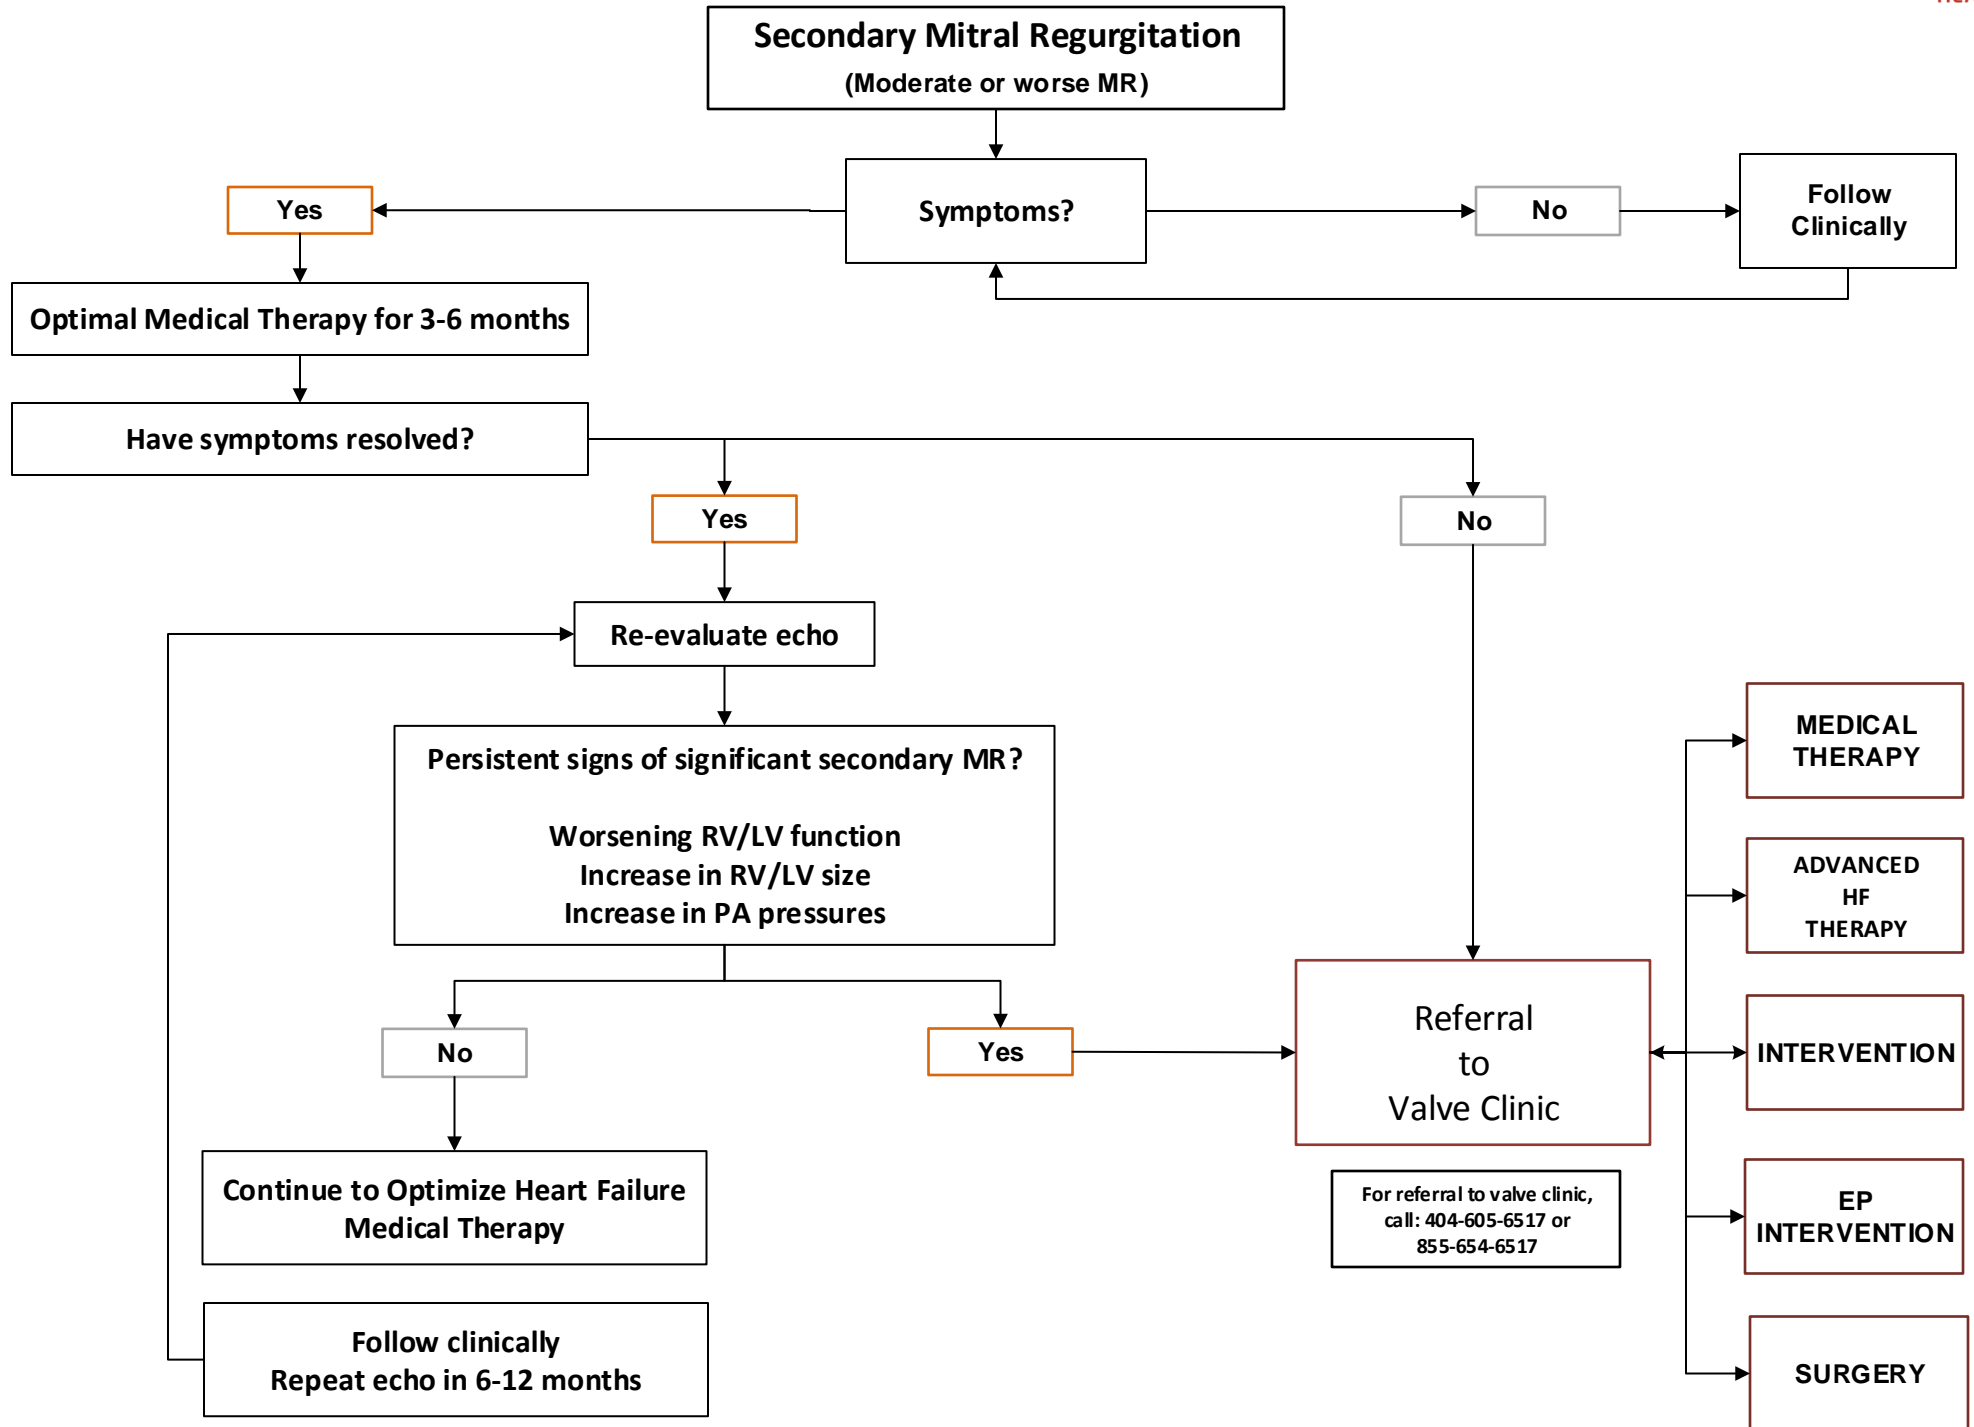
Secondary Mitral Regurgitation
(Moderate or worse MR)

Symptoms?

Yes

No

Follow Clinically

Optimal Medical Therapy for 3-6 months

Have symptoms resolved?

Yes

No

Re-evaluate echo

Persistent signs of significant secondary MR?

Worsening RV/LV function
Increase in RV/LV size
Increase in PA pressures

No

Yes

Continue to Optimize Heart Failure Medical Therapy

Follow clinically
Repeat echo in 6-12 months

Referral to Valve Clinic

For referral to valve clinic, call: 404-605-6517 or 855-654-6517

MEDICAL THERAPY

ADVANCED HF THERAPY

INTERVENTION

EP INTERVENTION

SURGERY